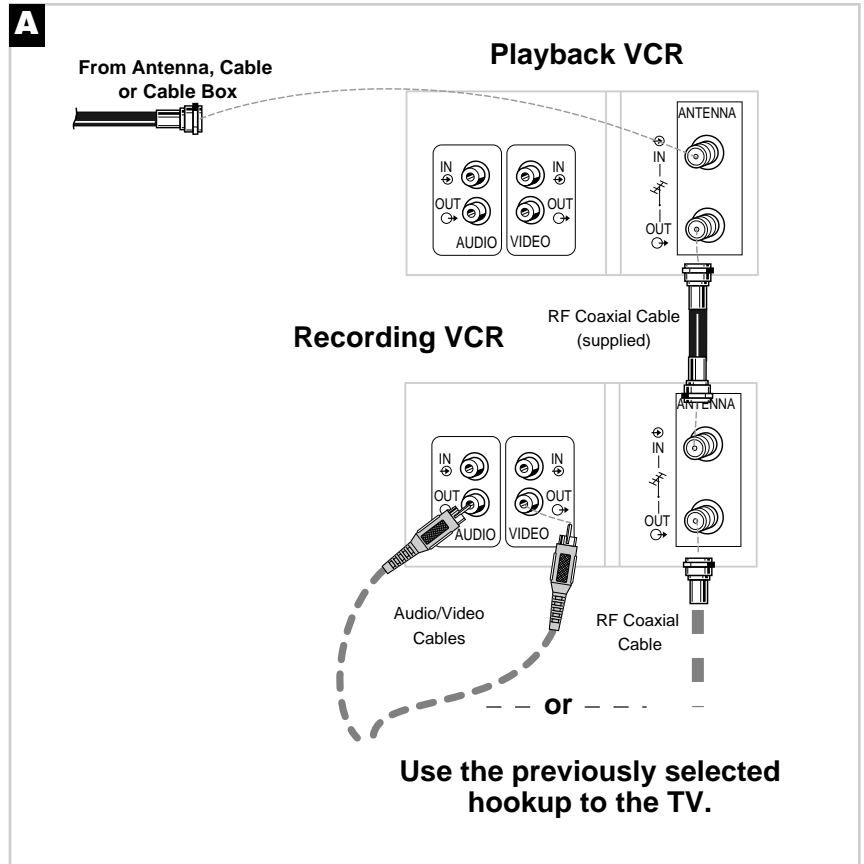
A

From Antenna, Cable or Cable Box

Playback VCR

IN
OUT
AUDIO
IN
OUT
VIDEO

ANTENNA
IN
OUT

RF Coaxial Cable (supplied)

Recording VCR

IN
OUT
AUDIO
IN
OUT
VIDEO

ANTENNA
IN
OUT

Audio/Video Cables

RF Coaxial Cable

or

Use the previously selected hookup to the TV.